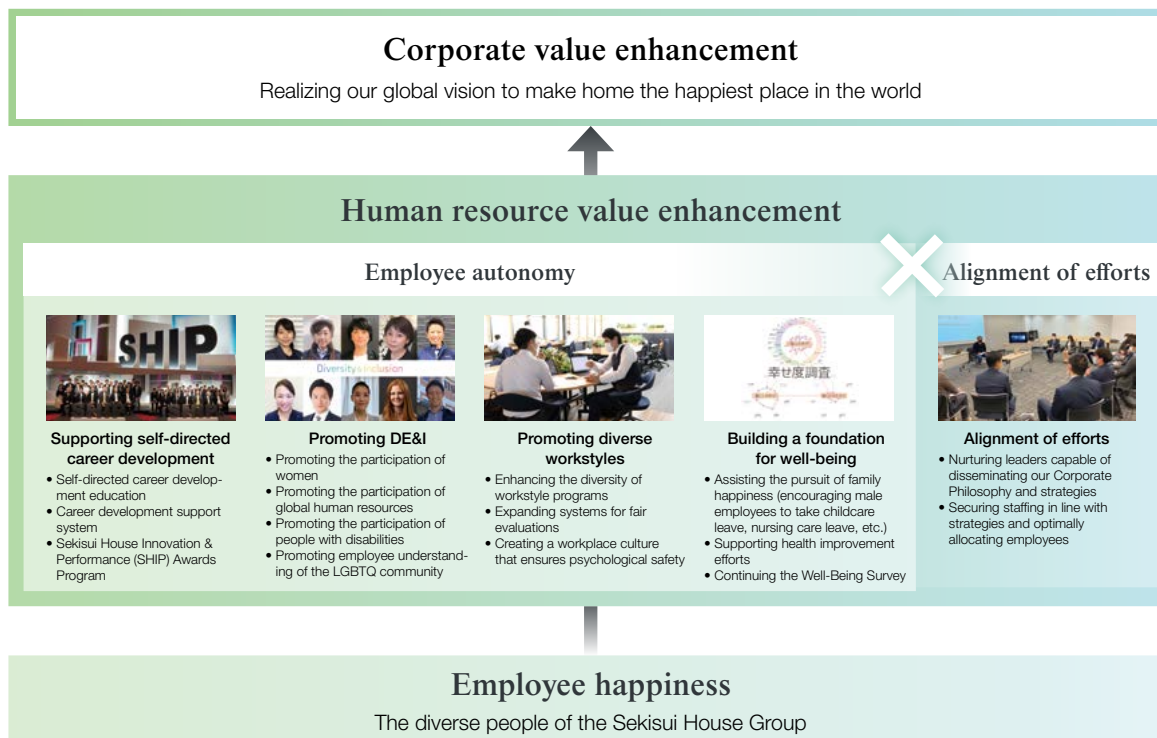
Corporate value enhancement

Realizing our global vision to make home the happiest place in the world

Human resource value enhancement

Employee autonomy

Alignment of efforts

SHIP

Supporting self-directed career development

- Self-directed career development education
- Career development support system
- Sekisui House Innovation & Performance (SHIP) Awards Program

Diversity & Inclusion

Promoting DE&I

- Promoting the participation of women
- Promoting the participation of global human resources
- Promoting the participation of people with disabilities
- Promoting employee understanding of the LGBTQ community

Promoting diverse workstyles

- Enhancing the diversity of workstyle programs
- Expanding systems for fair evaluations
- Creating a workplace culture that ensures psychological safety

幸せ度調査

Building a foundation for well-being

- Assisting the pursuit of family happiness (encouraging male employees to take childcare leave, nursing care leave, etc.)
- Supporting health improvement efforts
- Continuing the Well-Being Survey

Alignment of efforts

- Nurturing leaders capable of disseminating our Corporate Philosophy and strategies
- Securing staffing in line with strategies and optimally allocating employees

Employee happiness

The diverse people of the Sekisui House Group